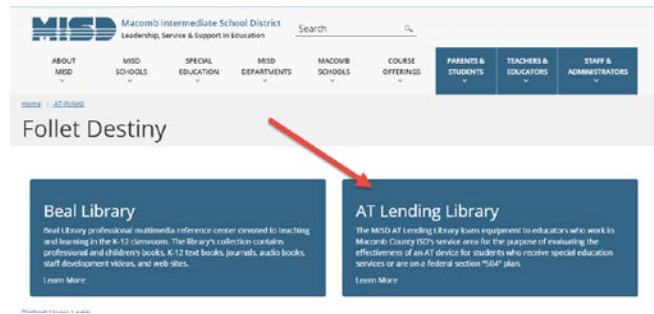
MISD Macomb Intermediate School District
Leadership, Service & Support in Education

Search

ABOUT MISD
MISD SCHOOLS
SPECIAL EDUCATION
MISD DEPARTMENTS
MACOMB SCHOOLS
COURSE OFFERINGS
PARENTS & STUDENTS
TEACHERS & EDUCATORS
STAFF & ADMINISTRATORS

Home > AT-Follett

Follet Destiny

Beal Library

Beal Library professional multimedia reference center devoted to teaching and learning in the K-12 classroom. The library's collection contains professional and children's books, K-12 text books, journals, audio books, staff development videos, and web sites.

Learn More

AT Lending Library

The MISD AT Lending Library loans equipment to educators who work in Macomb County ISD's service area for the purpose of evaluating the effectiveness of an AT device for students who receive special education services or are on a federal section "504" plan.

Learn More

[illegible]